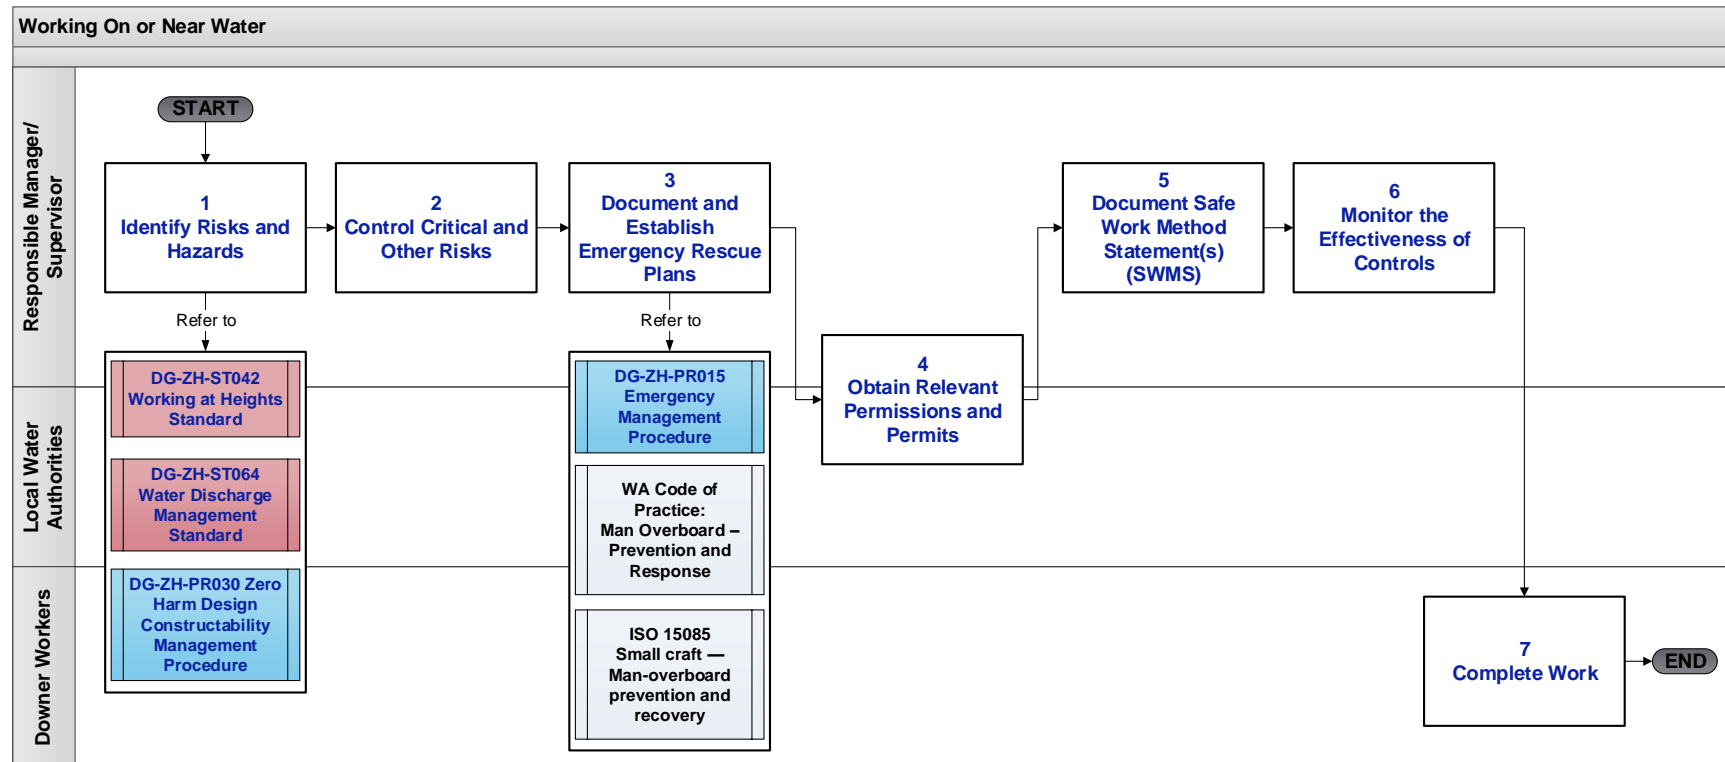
Working On or Near Water

Responsible Manager/ Supervisor

Local Water Authorities

Downer Workers

START

1
Identify Risks and Hazards

2
Control Critical and Other Risks

3
Document and Establish Emergency Rescue Plans

5
Document Safe Work Method Statement(s) (SWMS)

6
Monitor the Effectiveness of Controls

Refer to

Refer to

DG-ZH-ST042 Working at Heights Standard

DG-ZH-ST064 Water Discharge Management Standard

DG-ZH-PR030 Zero Harm Design Constructability Management Procedure

DG-ZH-PR015 Emergency Management Procedure

WA Code of Practice: Man Overboard – Prevention and Response

ISO 15085 Small craft — Man-overboard prevention and recovery

4
Obtain Relevant Permissions and Permits

7
Complete Work

END